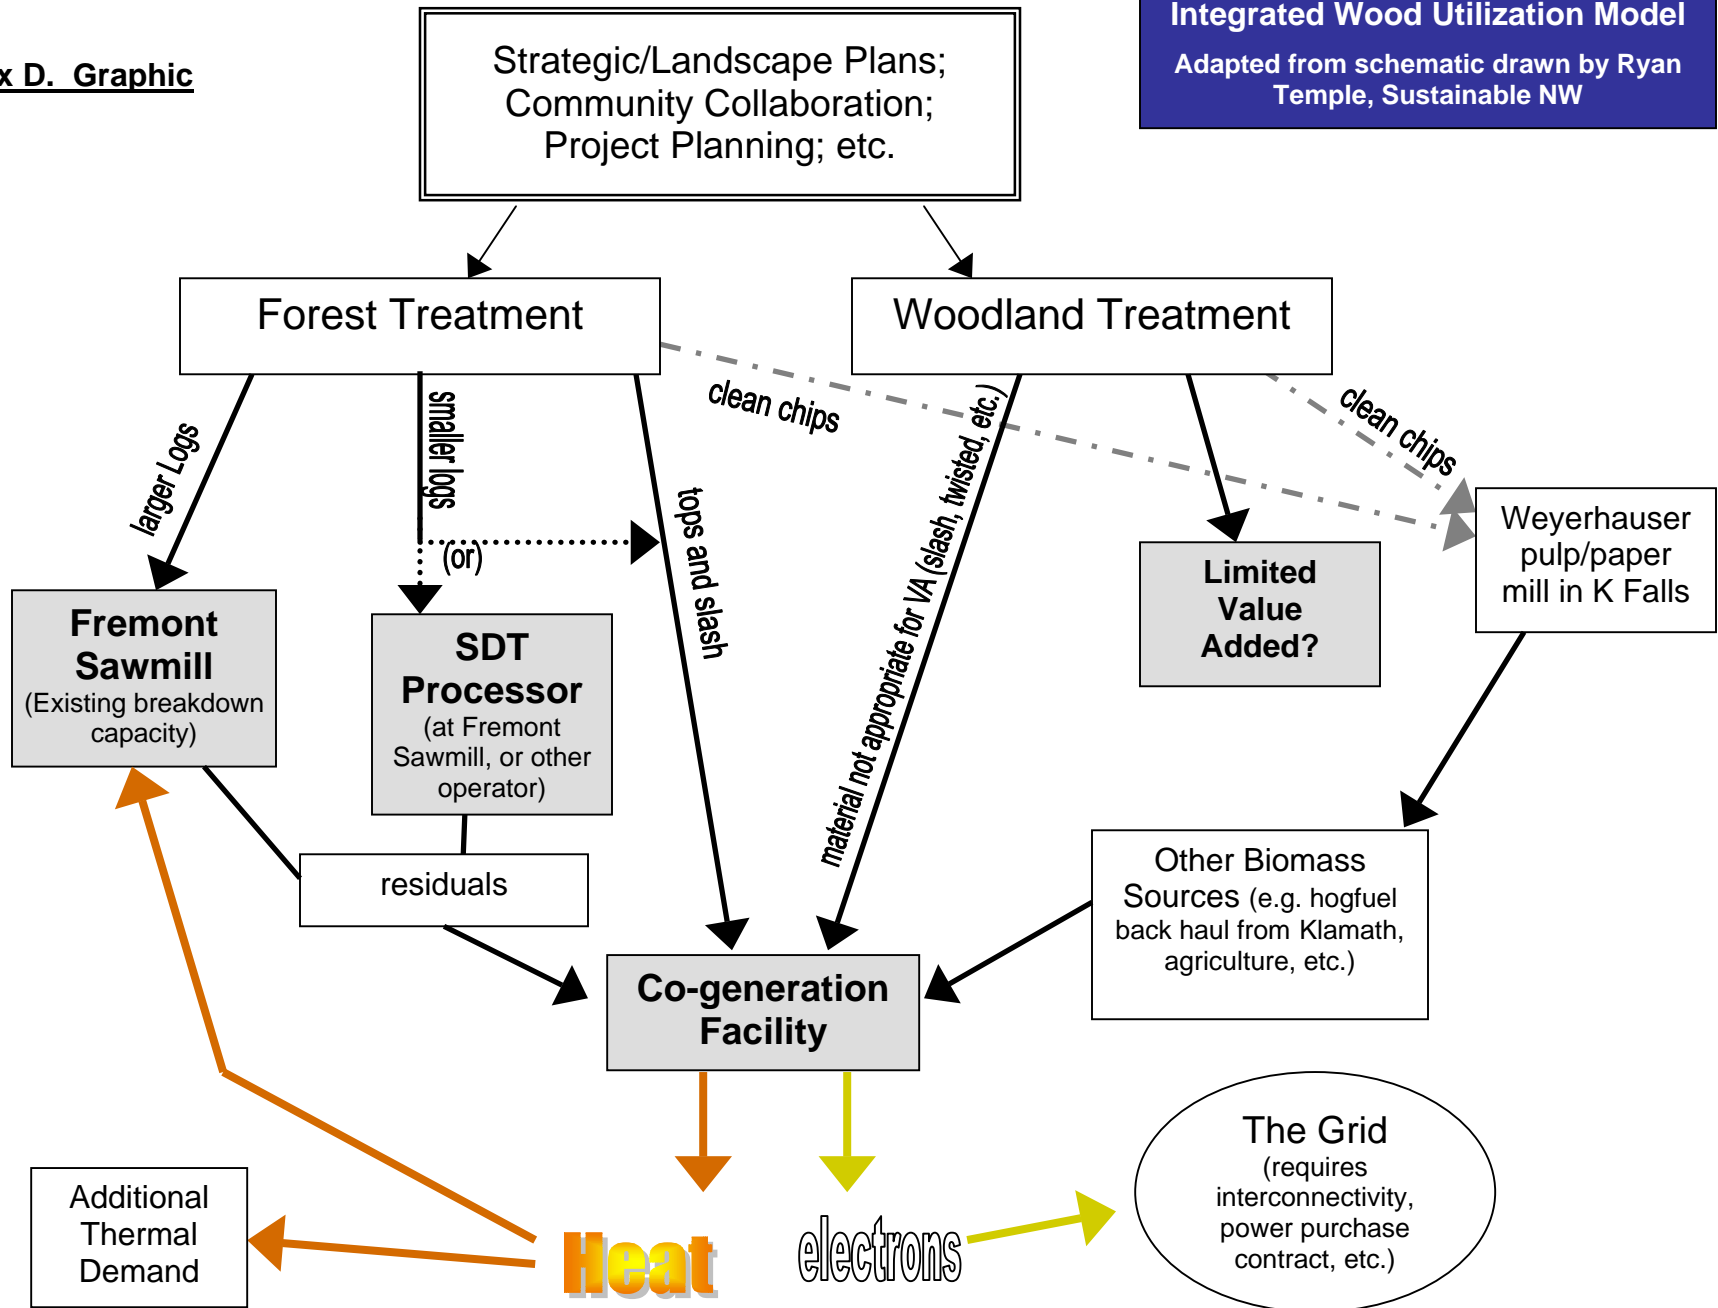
x D. Graphic

Strategic/Landscape Plans; Community Collaboration; Project Planning; etc.

Integrated Wood Utilization Model

Adapted from schematic drawn by Ryan Temple, Sustainable NW

Forest Treatment

Woodland Treatment

larger Logs

smaller logs

(or)

tops and slash

clean chips

material not appropriate for VA (slash, twisted, etc.)

clean chips

Weyerhauser pulp/paper mill in K Falls

Limited Value Added?

Fremont Sawmill
(Existing breakdown capacity)

SDT Processor
(at Fremont Sawmill, or other operator)

residuals

Other Biomass Sources (e.g. hogfuel back haul from Klamath, agriculture, etc.)

Co-generation Facility

Additional Thermal Demand

Heat

electrons

The Grid
(requires interconnectivity, power purchase contract, etc.)